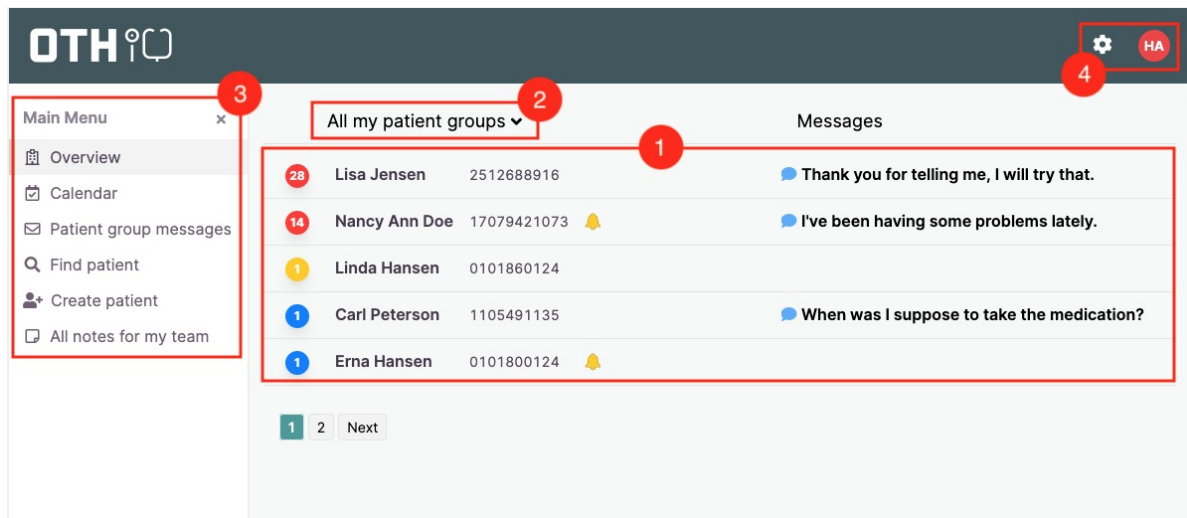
OTH

HA

4

3

Main Menu ×

Overview

Calendar

Patient group messages

Find patient

Create patient

All notes for my team

2

All my patient groups

Messages

1

| | | | |
|---|---|---|---|
| 28 | Lisa Jensen | 2512688916 | Thank you for telling me, I will try that. |
| 14 | Nancy Ann Doe | 17079421073 | I've been having some problems lately. |
| 1 | Linda Hansen | 0101860124 | |
| 1 | Carl Peterson | 1105491135 | When was I suppose to take the medication? |
| 1 | Erna Hansen | 0101800124 | |

1 2 Next